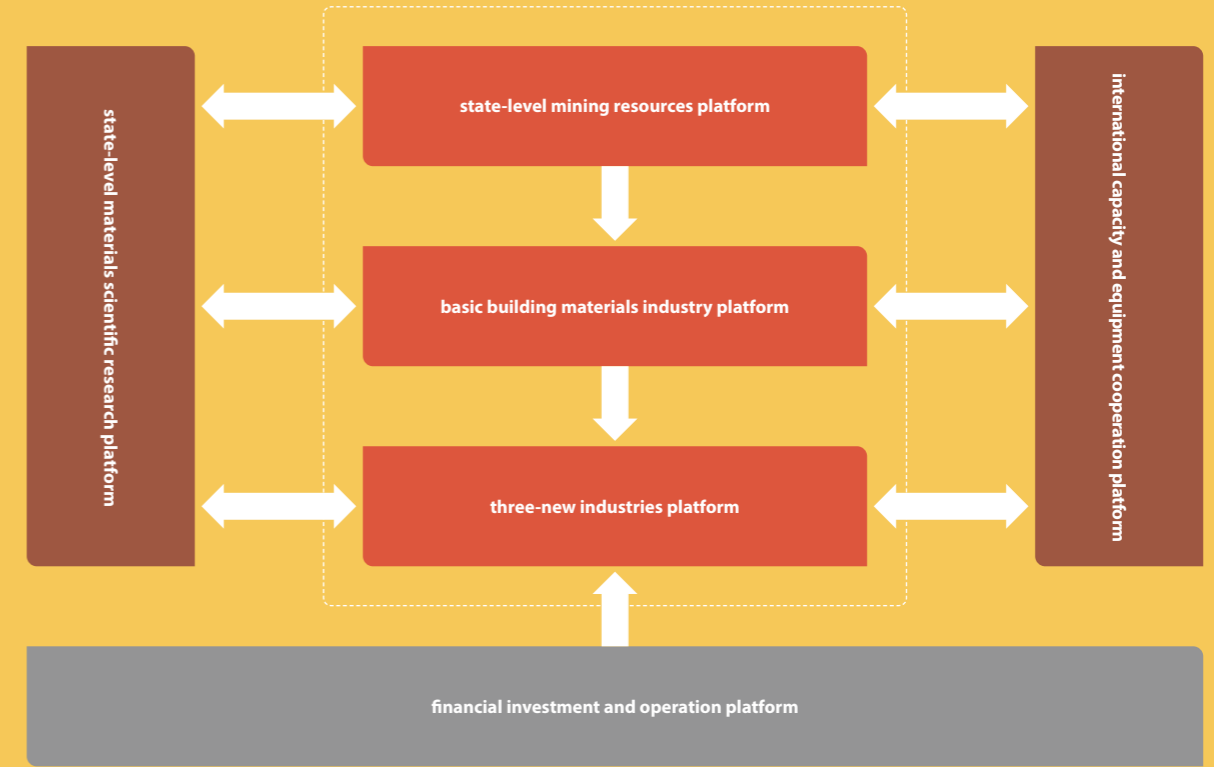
state-level materials scientific research platform

state-level mining resources platform

basic building materials industry platform

three-new industries platform

international capacity and equipment cooperation platform

financial investment and operation platform